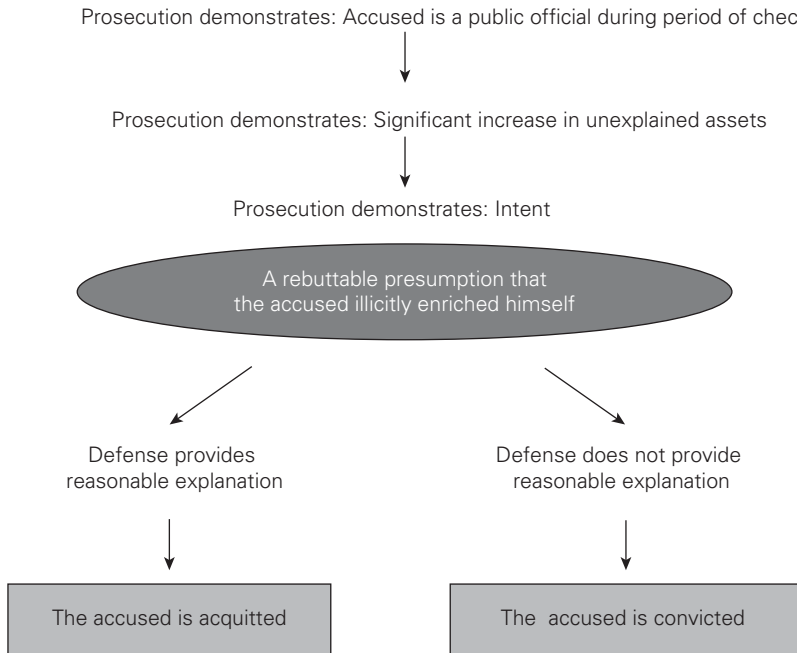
Prosecution demonstrates: Accused is a public official during period of chec

Prosecution demonstrates: Significant increase in unexplained assets

Prosecution demonstrates: Intent

A rebuttable presumption that the accused illicitly enriched himself

Defense provides reasonable explanation

Defense does not provide reasonable explanation

The accused is acquitted

The accused is convicted